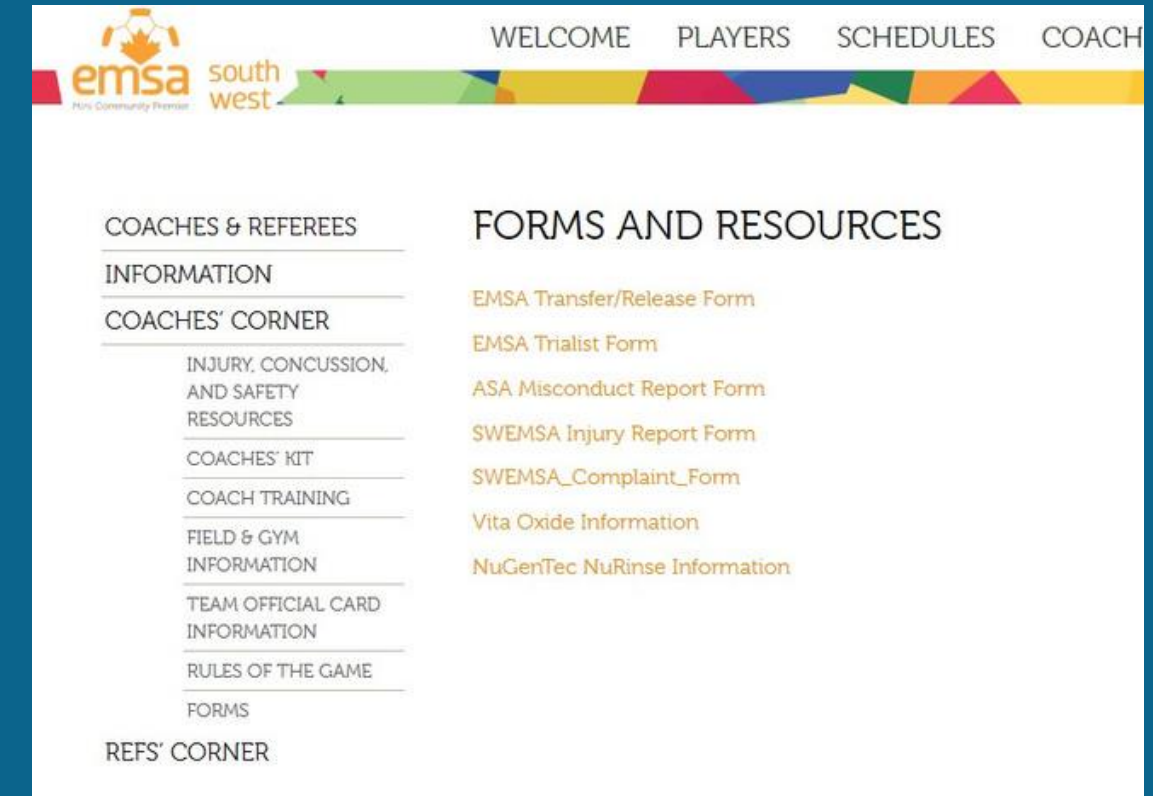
emsa south west
Mini Community Premier

WELCOME PLAYERS SCHEDULES COACH

COACHES & REFEREES
INFORMATION
COACHES' CORNER
INJURY, CONCUSSION, AND SAFETY RESOURCES
COACHES' KIT
COACH TRAINING
FIELD & GYM INFORMATION
TEAM OFFICIAL CARD INFORMATION
RULES OF THE GAME
FORMS
REFS' CORNER

FORMS AND RESOURCES

EMSA Transfer/Release Form
EMSA Trialist Form
ASA Misconduct Report Form
SWEMSA Injury Report Form
SWEMSA_Complaint_Form
Vita Oxide Information
NuGenTec NuRinse Information